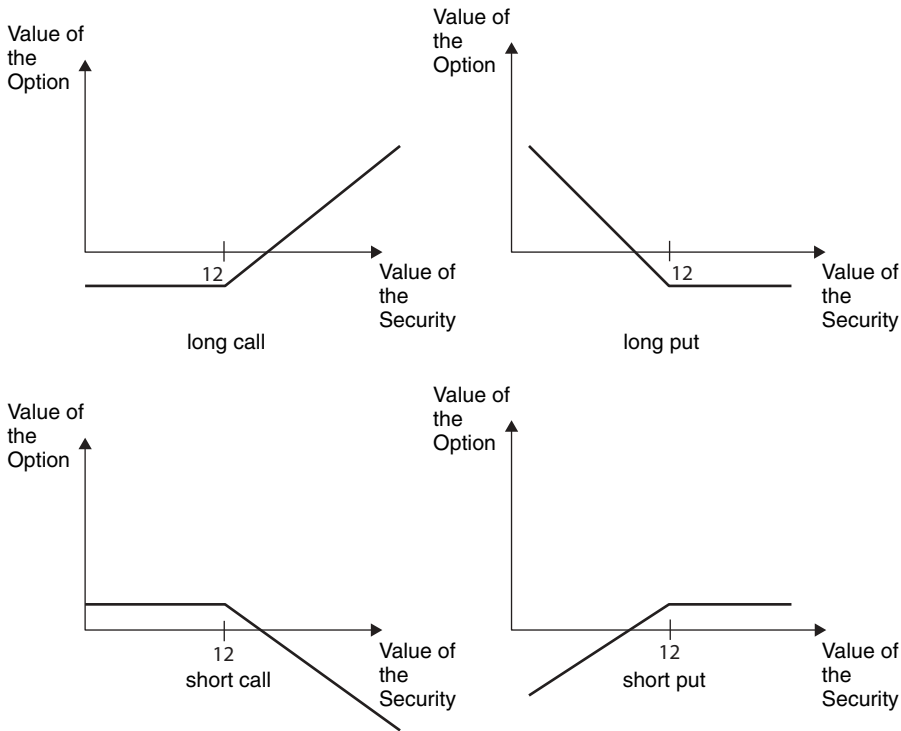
Value of the Option

12

Value of the Security

long call

Value of the Option

12

Value of the Security

long put

Value of the Option

12

short call

Value of the Security

Value of the Option

12

short put

Value of the Security